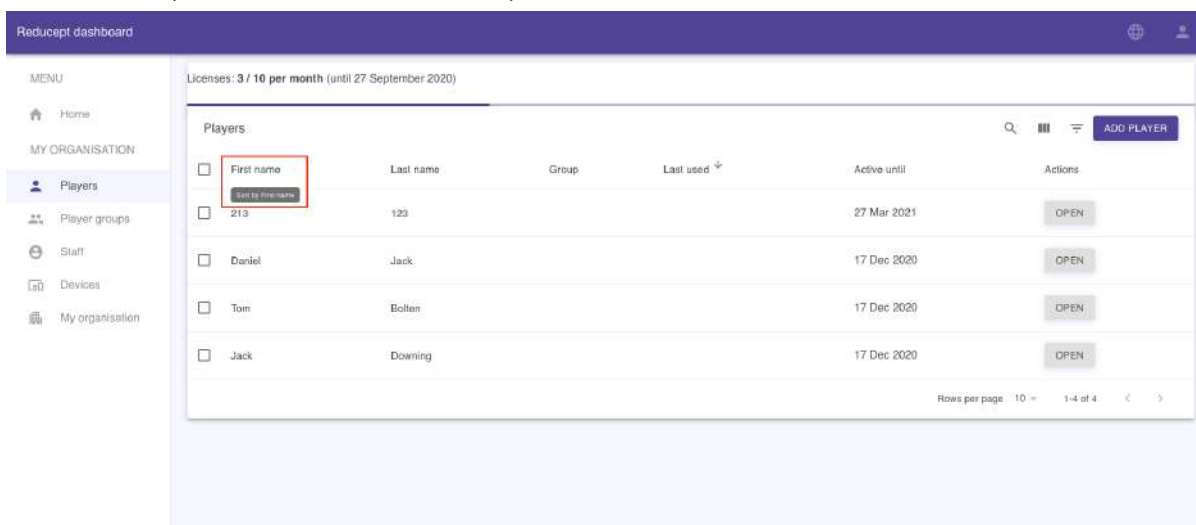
Reducept dashboard

MENU

Home

MY ORGANISATION

Players

Player groups

Staff

Devices

My organisation

Licenses: **3 / 10 per month** (until 27 September 2020)

Players

ADD PLAYER

| | First name | Last name | Group | Last used | Active until | Actions |
|---|---|---|---|---|---|---|
| | 213 | 123 | | | 27 Mar 2021 | OPEN |
| | Daniel | Jack | | | 17 Dec 2020 | OPEN |
| | Tom | Bolten | | | 17 Dec 2020 | OPEN |
| | Jack | Downing | | | 17 Dec 2020 | OPEN |

Sort by First name

Rows per page 10 1-4 of 4